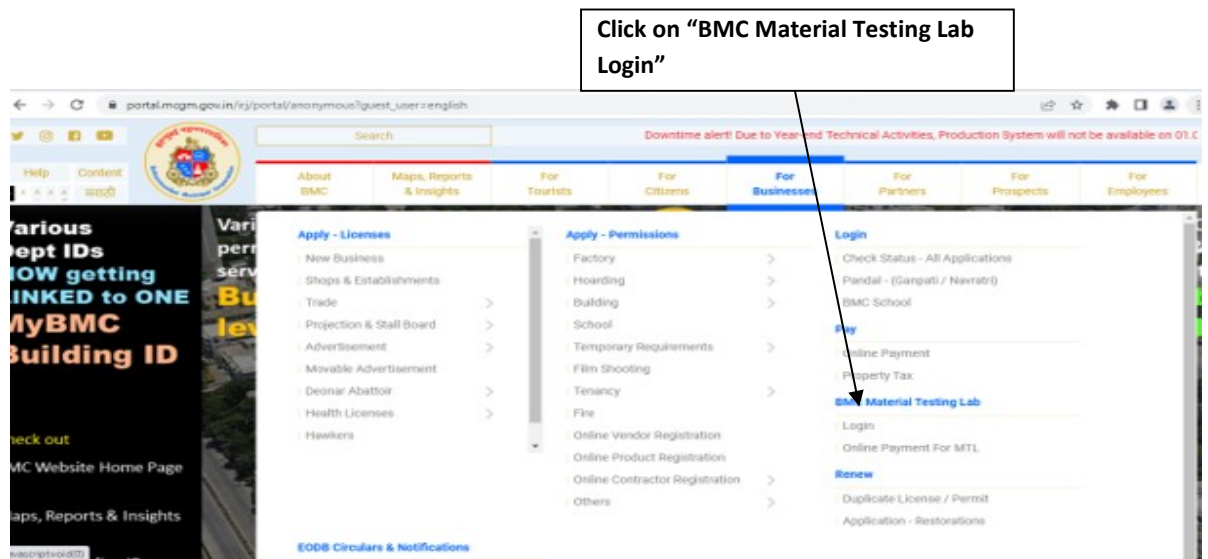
Click on “BMC Material Testing Lab Login”

portal.mcgm.gov.in/irj/portal/anonymous?guest_user=english

Search

Downtime alert! Due to Year end Technical Activities, Production System will not be available on 01.0

Help Content

मराठी

About BMC | Maps, Reports & Insights | For Tourists | For Citizens | For Businesses | For Partners | For Prospects | For Employees

/arious
Dept IDs
NOW getting
LINKED to ONE
MyBMC
Building ID

Vari
perr
serv
Bu
lev

Apply - Licenses
New Business
Shops & Establishments
Trade
Projection & Stall Board
Advertisement
Movable Advertisement
Deonar Abattoir
Health Licenses
Hawkers

Apply - Permissions
Factory
Hoarding
Building
School
Temporary Requirements
Film Shooting
Tenancy
Fire
Online Vendor Registration
Online Product Registration
Online Contractor Registration
Others

Login
Check Status - All Applications
Pandal - (Ganpati / Navratri)
BMC School

Pay
Online Payment
Property Tax

BMC Material Testing Lab
Login
Online Payment For MTL

Renew
Duplicate License / Permit
Application - Restorations

heck out
MC Website Home Page
aps, Reports & Insights

EODB Circulars & Notifications

vascript:void(0)